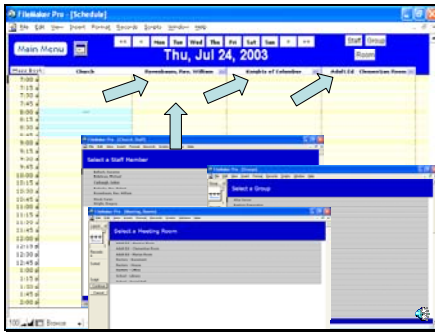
FileMaker Pro - [Schedule]

File Edit View Insert Format Records Scripts Window Help

Main Menu

<< < Mon Tue Wed Thu Fri Sat Sun > >>

Staff Group Room

Thu, Jul 24, 2003

Main Bldg | Church | Rosenbaum, Rev. William | Knights of Columbus | Adult Ed | Clementine Room

7:00 a
7:15 a
7:30 a
7:45 a
8:00 a
8:15 a
8:30 a
8:45 a
9:00 a
9:15 a
9:30 a
9:45 a
10:00 a
10:15 a
10:30 a
10:45 a
11:00 a
11:15 a
11:30 a
11:45 a
12:00 p
12:15 p
12:30 p
12:45 p
1:00 p

FileMaker Pro - [Check Staff]

Select a Staff Member

FileMaker Pro - [Group]

Select a Group

FileMaker Pro - [Meeting Room]

Select a Meeting Room

100 Browse